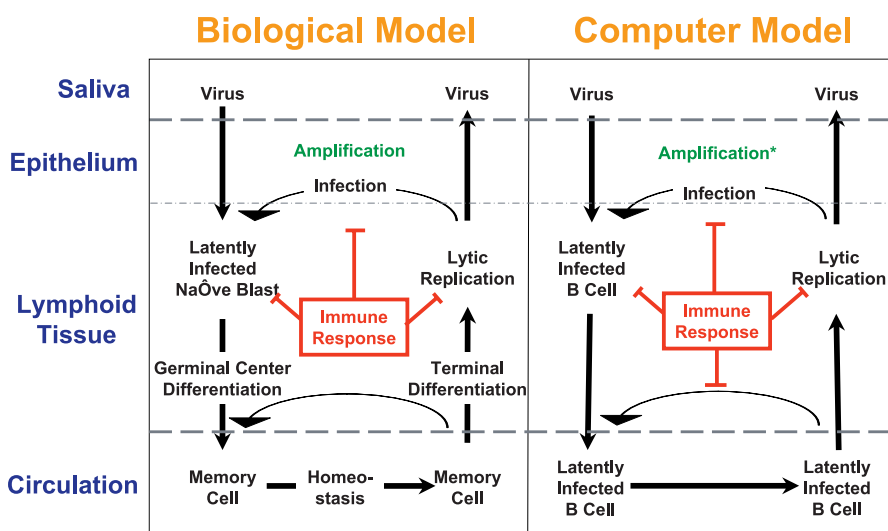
Biological Model

Computer Model

Saliva

Epithelium

Lymphoid Tissue

Circulation

Virus

Virus

Amplification

Infection

Latently Infected NaÔve Blast

Lytic Replication

Immune Response

Germinal Center Differentiation

Terminal Differentiation

Memory Cell

Homeo-stasis

Memory Cell

Virus

Virus

Amplification*

Infection

Latently Infected B Cell

Lytic Replication

Immune Response

Latently Infected B Cell

Latently Infected B Cell